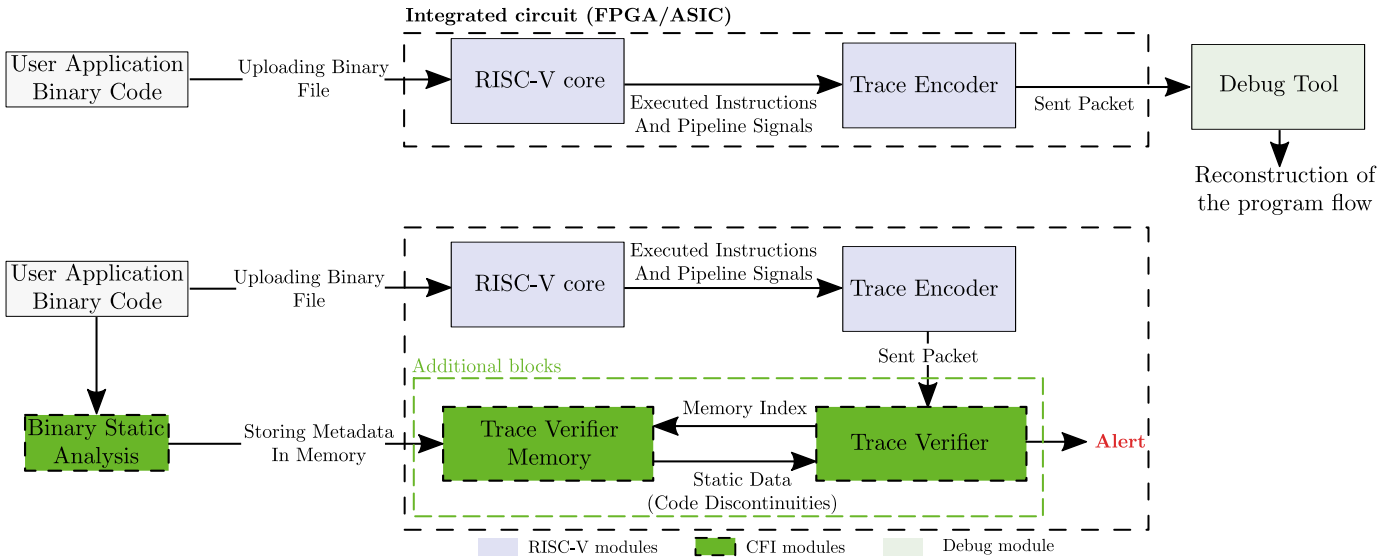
Integrated circuit (FPGA/ASIC)

User Application Binary Code

Uploading Binary File

RISC-V core

Executed Instructions And Pipeline Signals

Trace Encoder

Sent Packet

Debug Tool

Reconstruction of the program flow

User Application Binary Code

Uploading Binary File

RISC-V core

Executed Instructions And Pipeline Signals

Trace Encoder

Sent Packet

Additional blocks

Binary Static Analysis

Storing Metadata In Memory

Trace Verifier Memory

Memory Index

Static Data (Code Discontinuities)

Trace Verifier

Alert

RISC-V modules

CFI modules

Debug module